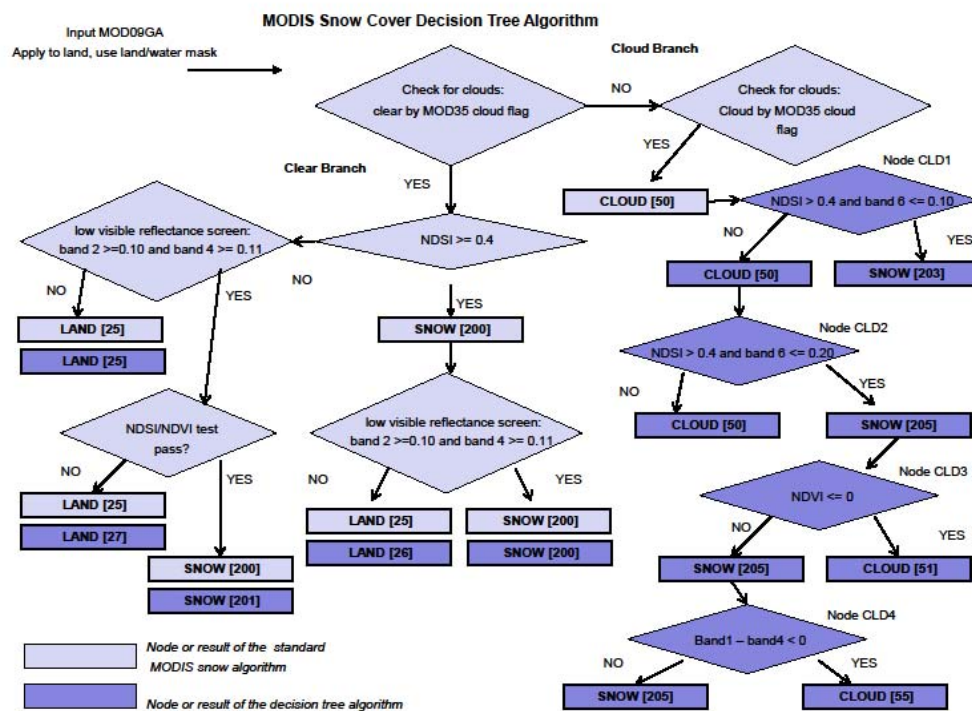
MODIS Snow Cover Decision Tree Algorithm

Input MOD09GA
Apply to land, use land/water mask

Cloud Branch

Check for clouds: clear by MOD35 cloud flag

NO

Check for clouds: Cloud by MOD35 cloud flag

YES

Node CLD1

Clear Branch

YES

CLOUD [50]

NDSI > 0.4 and band 6 <= 0.10

low visible reflectance screen: band 2 >=0.10 and band 4 >= 0.11

NDSI >= 0.4

NO

YES

NO

CLOUD [50]

SNOW [203]

NO

YES

YES

LAND [25]

SNOW [200]

LAND [25]

Node CLD2

NDSI > 0.4 and band 6 <= 0.20

NO

YES

NDSI/NDVI test pass?

low visible reflectance screen: band 2 >=0.10 and band 4 >= 0.11

CLOUD [50]

SNOW [205]

NO

YES

NO

YES

Node CLD3

LAND [25]

NDVI <= 0

LAND [27]

LAND [25]

SNOW [200]

NO

YES

LAND [26]

SNOW [200]

SNOW [200]

SNOW [205]

CLOUD [51]

SNOW [201]

Node CLD4

Node or result of the standard MODIS snow algorithm

Band1 – band4 < 0

NO

YES

Node or result of the decision tree algorithm

SNOW [205]

CLOUD [55]